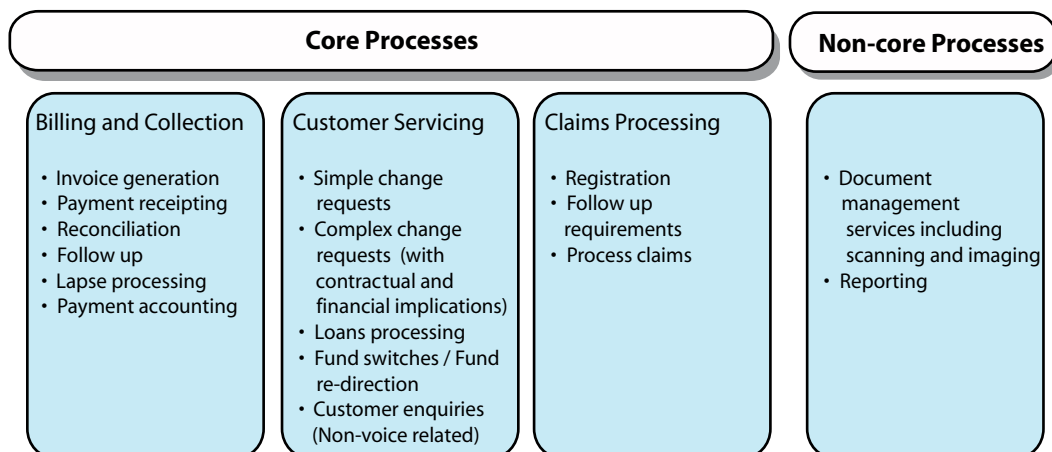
Core Processes

Non-core Processes

Billing and Collection

- Invoice generation
- Payment receipting
- Reconciliation
- Follow up
- Lapse processing
- Payment accounting

Customer Servicing

- Simple change requests
- Complex change requests (with contractual and financial implications)
- Loans processing
- Fund switches / Fund re-direction
- Customer enquiries (Non-voice related)

Claims Processing

- Registration
- Follow up requirements
- Process claims

- Document management services including scanning and imaging
- Reporting